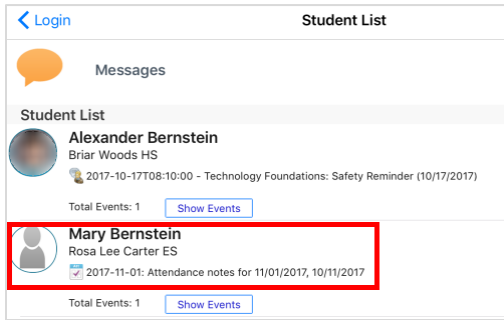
< Login

Student List

Messages

Student List

Alexander Bernstein

Briar Woods HS

2017-10-17T08:10:00 - Technology Foundations: Safety Reminder (10/17/2017)

Total Events: 1 Show Events

Mary Bernstein

Rosa Lee Carter ES

2017-11-01: Attendance notes for 11/01/2017, 10/11/2017

Total Events: 1 Show Events